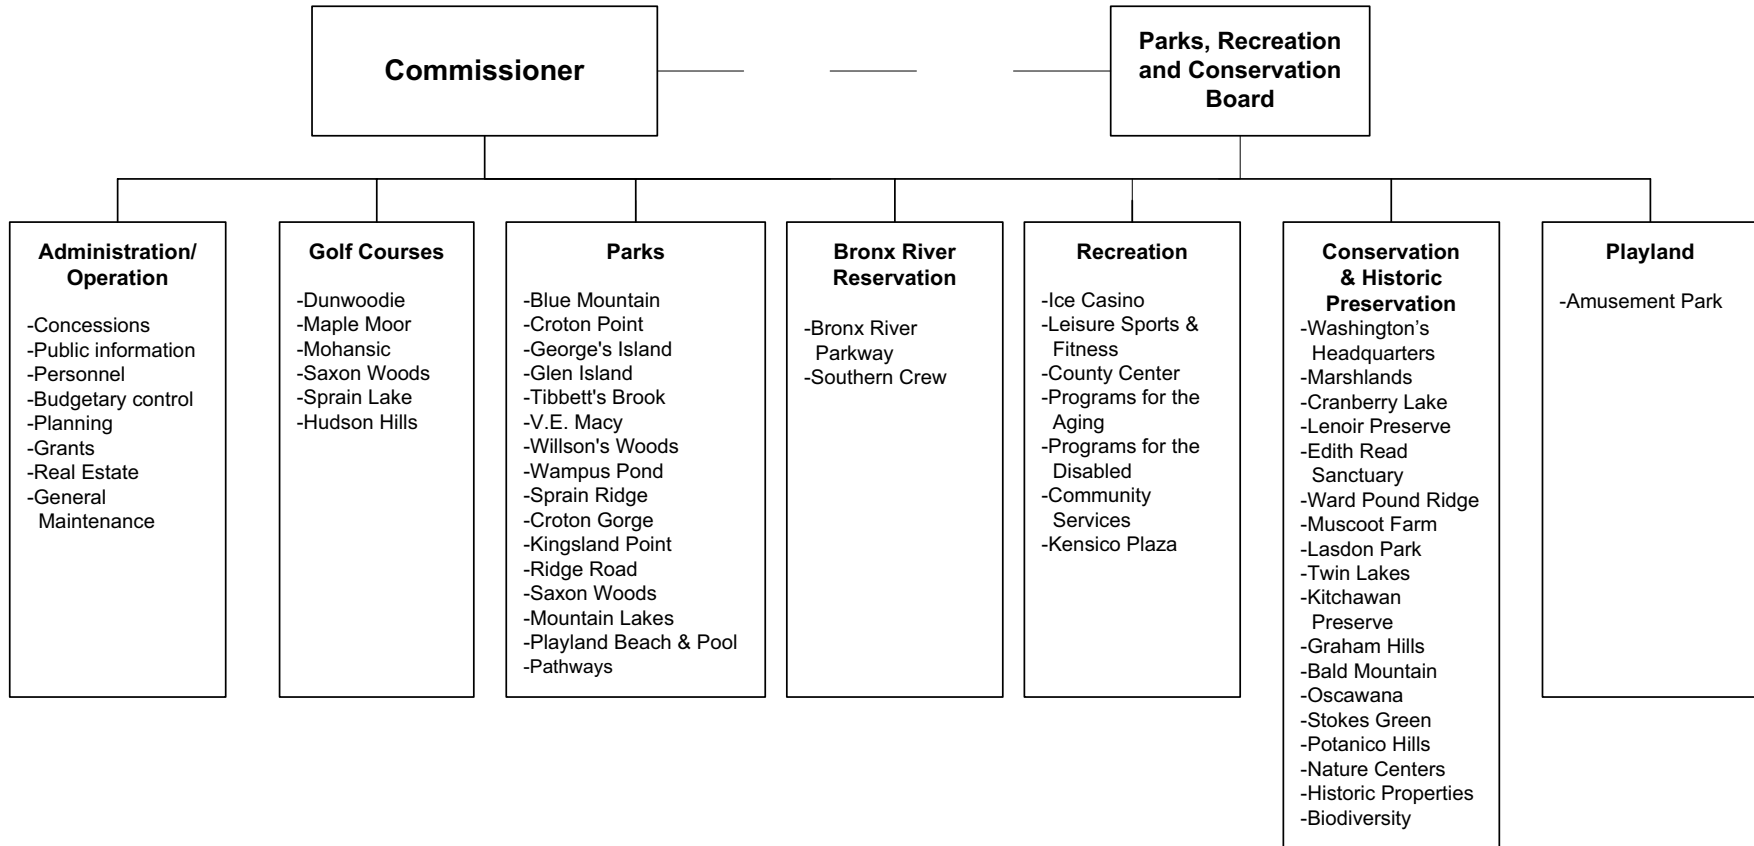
Commissioner

Parks, Recreation and Conservation Board

Administration/ Operation

-Concessions
-Public information
-Personnel
-Budgetary control
-Planning
-Grants
-Real Estate
-General Maintenance

Golf Courses

-Dunwoodie
-Maple Moor
-Mohansic
-Saxon Woods
-Sprain Lake
-Hudson Hills

Parks

-Blue Mountain
-Croton Point
-George's Island
-Glen Island
-Tibbett's Brook
-V.E. Macy
-Willson's Woods
-Wampus Pond
-Sprain Ridge
-Croton Gorge
-Kingsland Point
-Ridge Road
-Saxon Woods
-Mountain Lakes
-Playland Beach & Pool
-Pathways

Bronx River Reservation

-Bronx River Parkway
-Southern Crew

Recreation

-Ice Casino
-Leisure Sports & Fitness
-County Center
-Programs for the Aging
-Programs for the Disabled
-Community Services
-Kensico Plaza

Conservation & Historic Preservation

-Washington's Headquarters
-Marshlands
-Cranberry Lake
-Lenoir Preserve
-Edith Read Sanctuary
-Ward Pound Ridge
-Muscoot Farm
-Lasdon Park
-Twin Lakes
-Kitchawan Preserve
-Graham Hills
-Bald Mountain
-Oscawana
-Stokes Green
-Potanico Hills
-Nature Centers
-Historic Properties
-Biodiversity

Playland

-Amusement Park